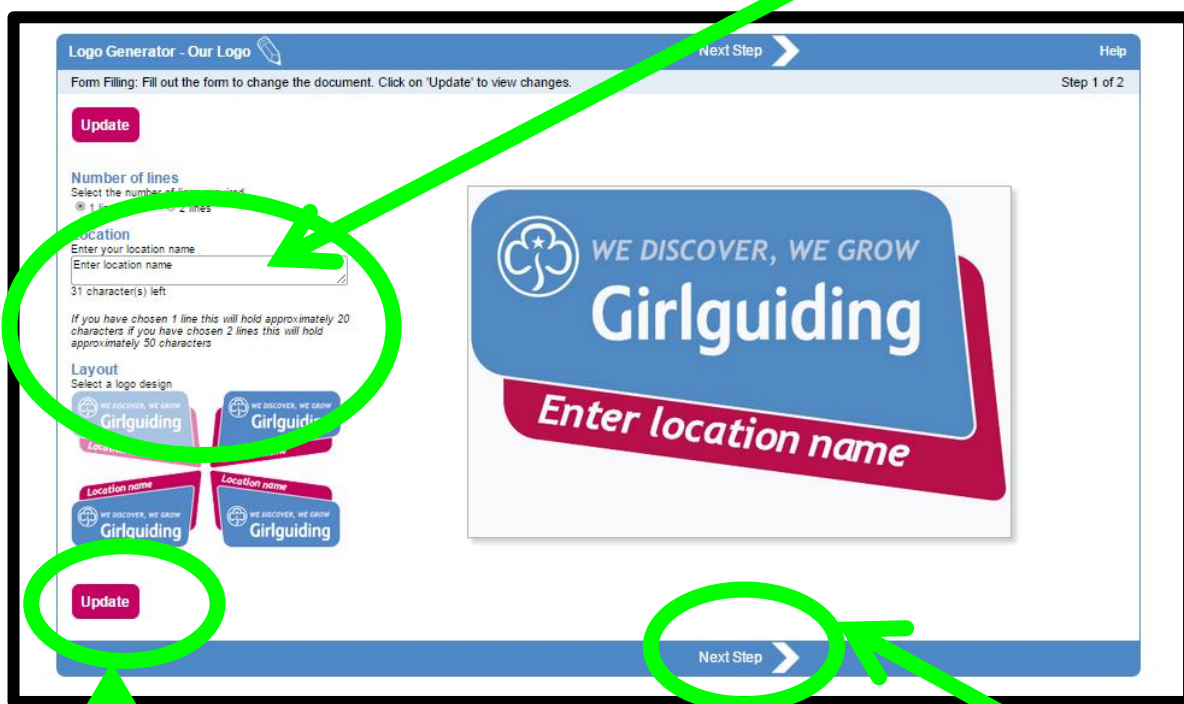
Logo Generator - Our Logo

Next Step

Help

Form Filling: Fill out the form to change the document. Click on 'Update' to view changes.

Step 1 of 2

Update

Number of lines
Select the number of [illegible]
1 li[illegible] 2 lines

Location
Enter your location name
Enter location name
31 character(s) left

If you have chosen 1 line this will hold approximately 20 characters if you have chosen 2 lines this will hold approximately 50 characters

Layout
Select a logo design

WE DISCOVER, WE GROW
Girlguiding
Locat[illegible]

WE DISCOVER, WE GROW
Girlguid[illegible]

Location name
WE DISCOVER, WE GROW
Girlguiding

Location name
WE DISCOVER, WE GROW
Girlguiding

WE DISCOVER, WE GROW
Girlguiding
Enter location name

Update

Next Step